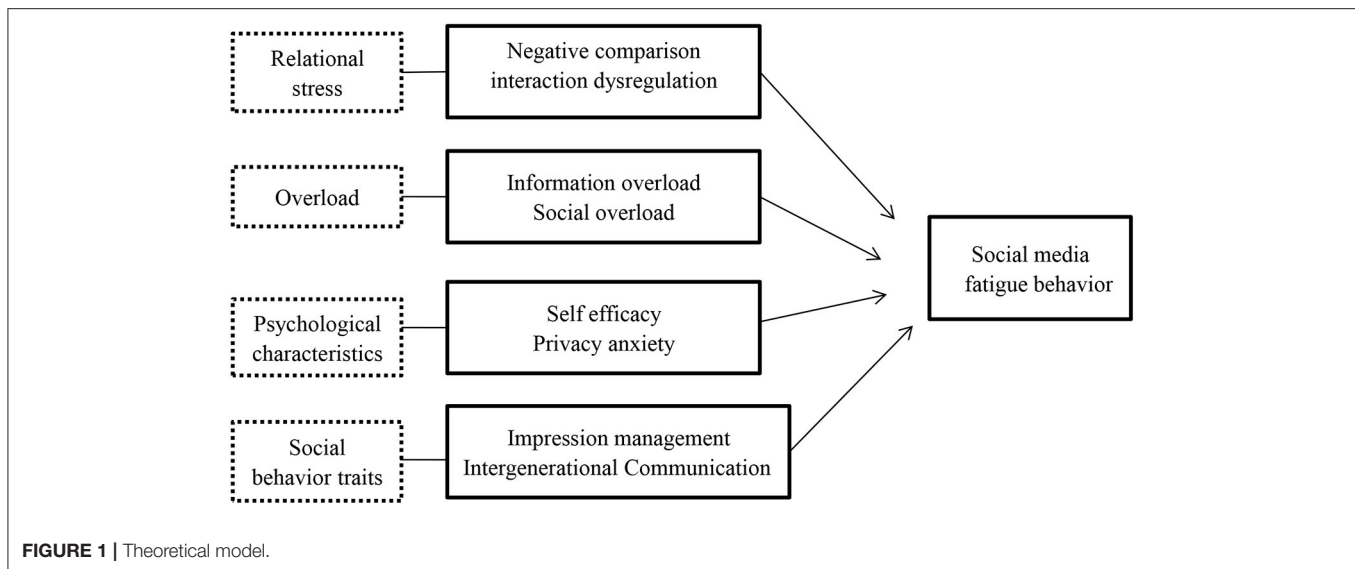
Relational stress

Negative comparison interaction dysregulation

Overload

Information overload
Social overload

Psychological characteristics

Self efficacy
Privacy anxiety

Social behavior traits

Impression management
Intergenerational Communication

Social media fatigue behavior

FIGURE 1 | Theoretical model.